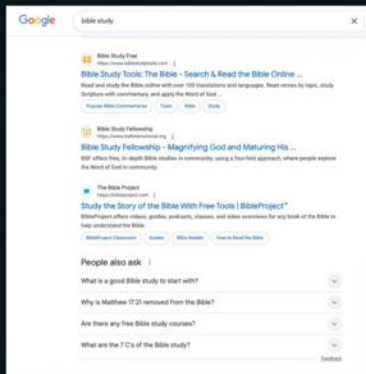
Google

bible study

Bible Study Free
https://www.biblestudytools.com

Bible Study Tools: The Bible - Search & Read the Bible Online ...

Read and study the Bible online with over 100 translations and languages. Read verses by topic, study Scripture with commentary, and apply the Word of God ...

Popular Bible Commentaries · Tools · Bible · Study

Bible Study Fellowship
https://www.bsfinternational.org

Bible Study Fellowship - Magnifying God and Maturing His ...

BSF offers free, in-depth Bible studies in community, using a four-fold approach, where people explore the Word of God in community.

The Bible Project
https://bibleproject.com

Study the Story of the Bible With Free Tools | BibleProject™

BibleProject offers videos, guides, podcasts, classes, and video overviews for any book of the Bible to help understand the Bible.

BibleProject Classroom · Guides · Bible Reader · How to Read the Bible

People also ask

What is a good Bible study to start with?

Why is Matthew 17:21 removed from the Bible?

Are there any free Bible study courses?

What are the 7 C's of the Bible study?

Feedback